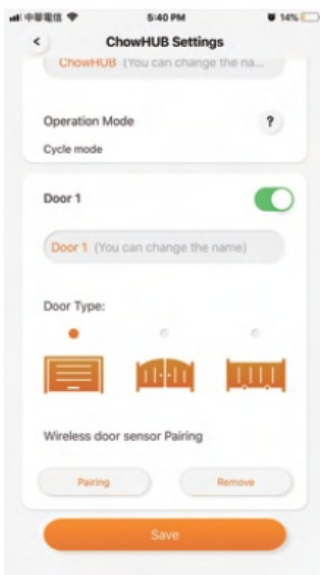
中華電信 5:40 PM 14%

<

ChowHUB Settings

ChowHUB (You can change the na...

Operation Mode

?

Cycle mode

Door 1

Door 1 (You can change the name)

Door Type:

Wireless door sensor Pairing

Pairing

Remove

Save